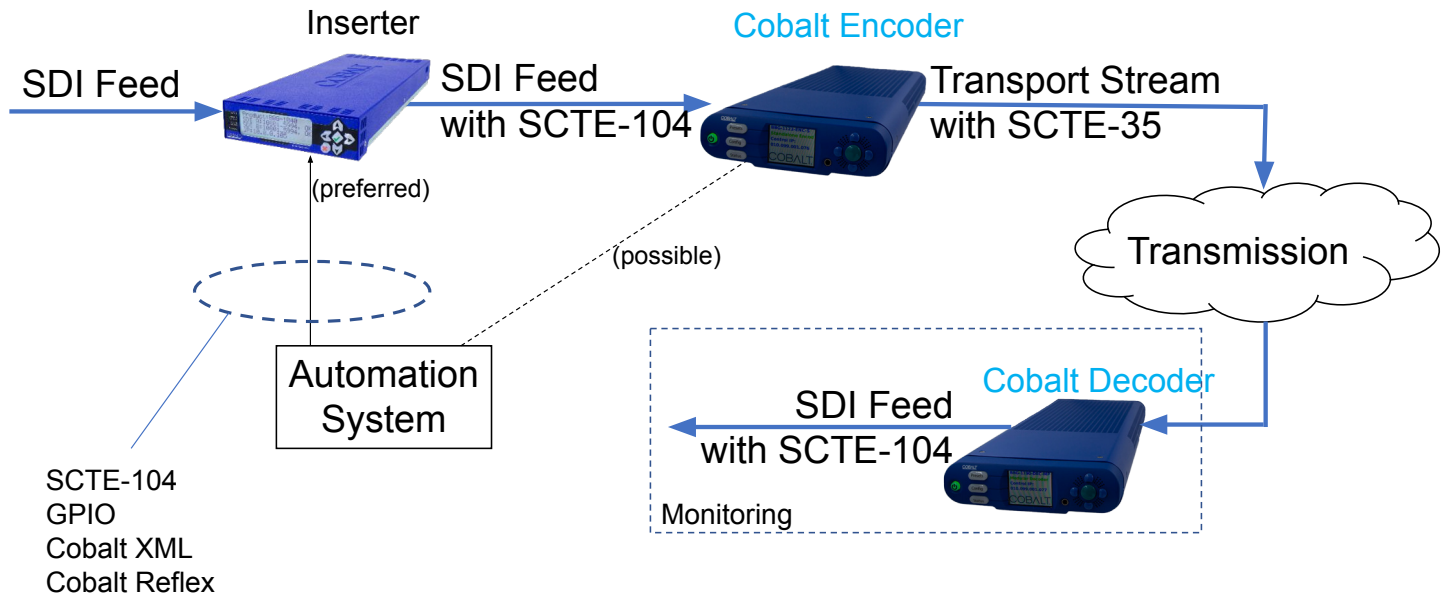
Inserter

Cobalt Encoder

SDI Feed

SDI Feed with SCTE-104

Transport Stream with SCTE-35

(preferred)

(possible)

Transmission

Automation System

Cobalt Decoder

SDI Feed with SCTE-104

Monitoring

SCTE-104
GPIO
Cobalt XML
Cobalt Reflex